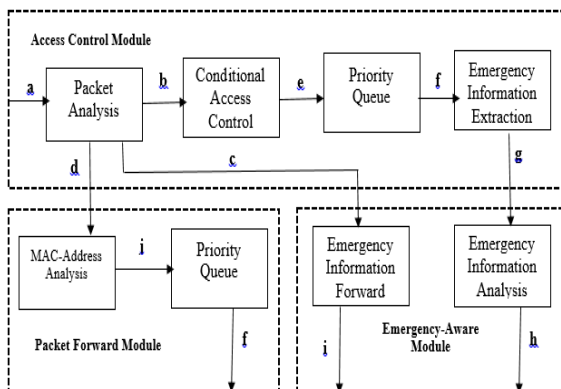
Access Control Module

a

Packet Analysis

b

Conditional Access Control

e

Priority Queue

f

Emergency Information Extraction

d

c

g

MAC-Address Analysis

i

Priority Queue

Packet Forward Module

f

Emergency Information Forward

Emergency Information Analysis

Emergency-Aware Module

i

h